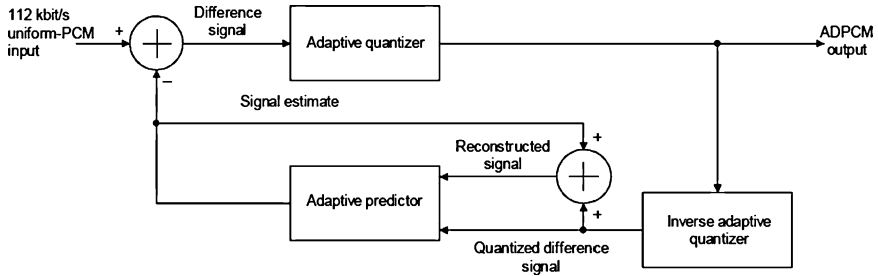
112 kbit/s uniform-PCM input

+

−

Difference signal

Adaptive quantizer

ADPCM output

Signal estimate

+

Reconstructed signal

Adaptive predictor

+

Inverse adaptive quantizer

Quantized difference signal